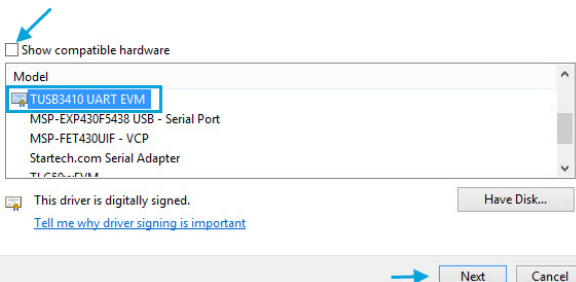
Show compatible hardware

Model

TUSB3410 UART EVM
MSP-EXP430F5438 USB - Serial Port
MSP-FET430UIF - VCP
Startech.com Serial Adapter
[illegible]

This driver is digitally signed.

Tell me why driver signing is important

Have Disk...

Next

Cancel